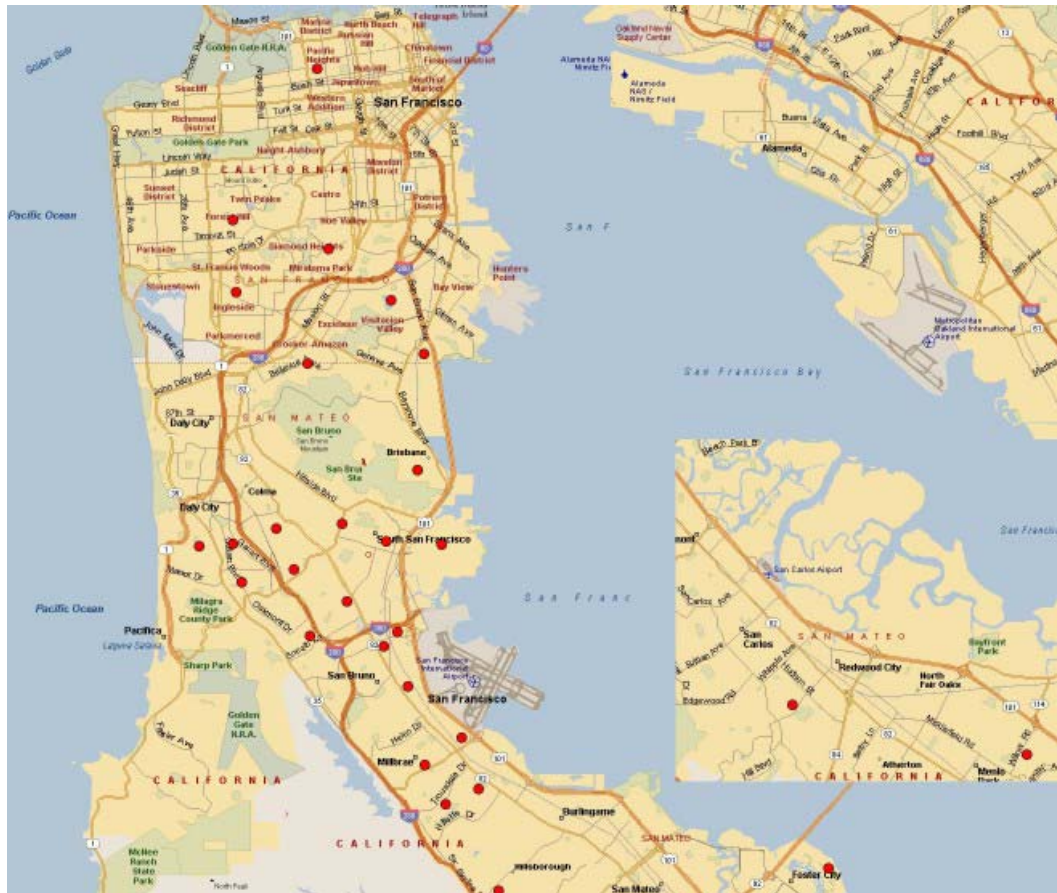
Golden Gate R.R.A.
Marina District
North Beach
Telegraph Hill
Pacific Heights
Chinatown
Financial District
Japantown
South of Market
Seacliff
Western Addition
San Francisco
Richmond District
Golden Gate Park
Haight-Ashbury
CALIFORNIA
Mission District
Sunset District
Castro
Twin Peaks
Potrero District
Forest Hill
Noe Valley
Parkside
Diamond Heights
St. Francis Woods
Miraloma Park
Hunters Point
Stonestown
Ingleside
Bay View
Excelsior
Visitacion Valley
Parkmerced
Crocker-Amazon
Pacific Ocean
San F
San Francisco Bay
Oakland Naval Supply Center
Alameda NAS / Nimitz Field
Alameda
CALIFOR
Metropolitan Oakland International Airport
SAN MATEO
Daly City
San Bruno Mountain
Brisbane
Colma
Daly City
South San Francisco
Pacific Ocean
Pacifica
Milagra Ridge County Park
Sharp Park
San Francisco International Airport
San Franc
San Bruno
San Francisco
Golden Gate N.R.A.
Millbrae
CALIFORNIA
Burlingame
CALIFORNIA
McNee Ranch State Park
Hillsborough
San Mateo
Foster City
San Carlos Airport
San Carlos
SAN MATEO
Redwood City
North Fair Oaks
Bayfront Park
Atherton
Menlo Park
CALIFORNIA
San Francis
101
280
80
880
82
35
1